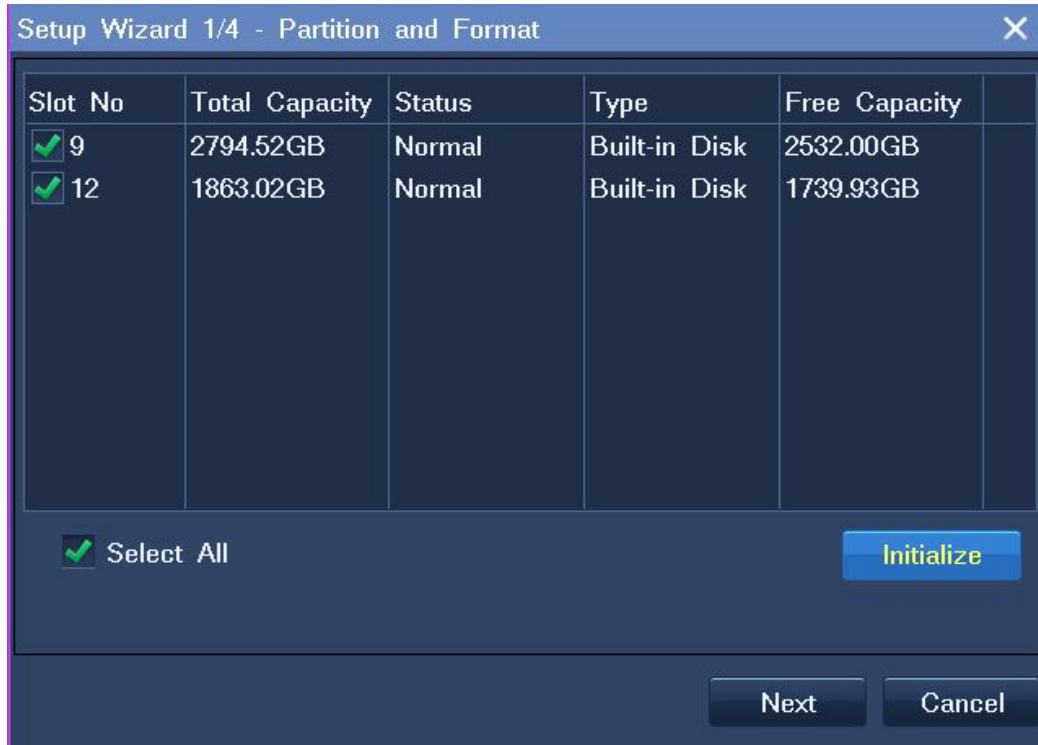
Setup Wizard 1/4 - Partition and Format

| Slot No | Total Capacity | Status | Type | Free Capacity |
|---|---|---|---|---|
| 9 | 2794.52GB | Normal | Built-in Disk | 2532.00GB |
| 12 | 1863.02GB | Normal | Built-in Disk | 1739.93GB |

Select All

Initialize

Next

Cancel